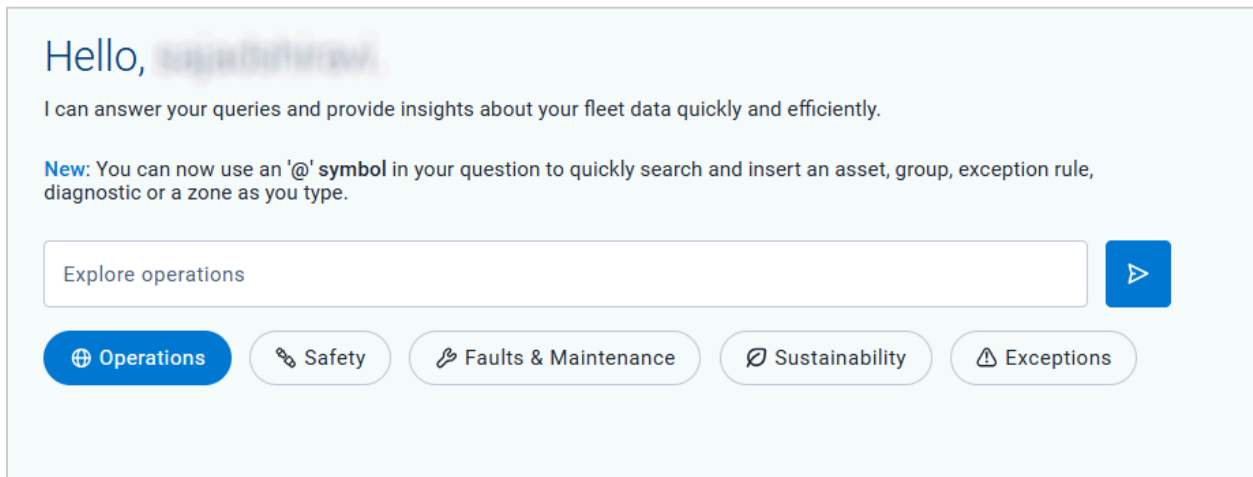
Hello, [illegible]

I can answer your queries and provide insights about your fleet data quickly and efficiently.

New: You can now use an '@' symbol in your question to quickly search and insert an asset, group, exception rule, diagnostic or a zone as you type.

Explore operations

Operations
Safety
Faults & Maintenance
Sustainability
Exceptions